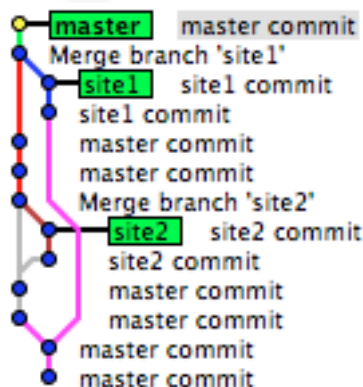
master master commit
Merge branch 'site1'
site1 site1 commit
site1 commit
master commit
master commit
Merge branch 'site2'
site2 site2 commit
site2 commit
master commit
master commit
master commit
master commit